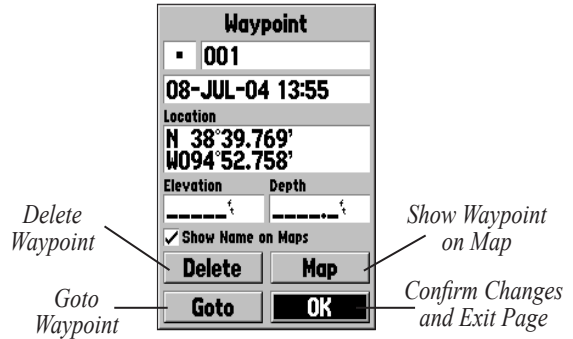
Waypoint

▪ 001

08-JUL-04 13:55

Location
N 38°39.769'
W094°52.758'

Elevation
_____ ft

Depth
_____._ ft

✓ Show Name on Maps

Delete Waypoint

Show Waypoint on Map

Delete

Map

Goto Waypoint

Confirm Changes and Exit Page

Goto

OK